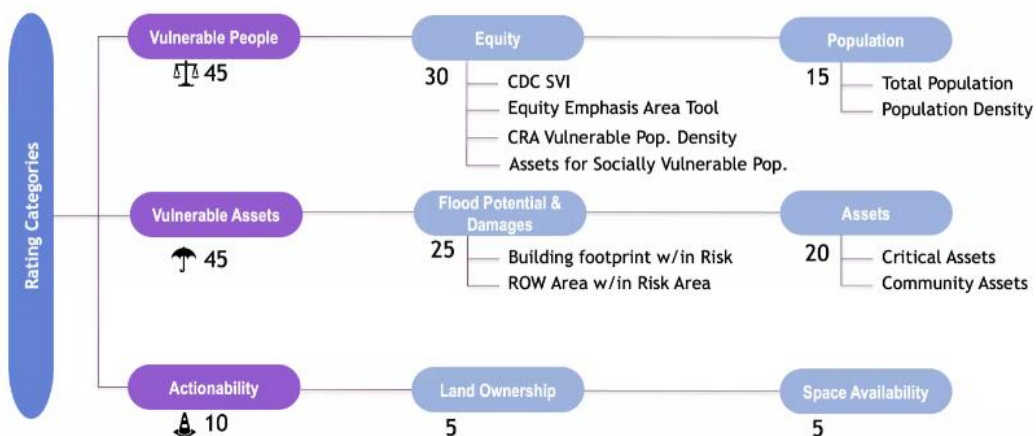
Rating Categories

Vulnerable People
45

Equity
30
CDC SVI
Equity Emphasis Area Tool
CRA Vulnerable Pop. Density
Assets for Socially Vulnerable Pop.

Population
15
Total Population
Population Density

Vulnerable Assets
45

Flood Potential & Damages
25
Building footprint w/in Risk
ROW Area w/in Risk Area

Assets
20
Critical Assets
Community Assets

Actionability
10

Land Ownership
5

Space Availability
5